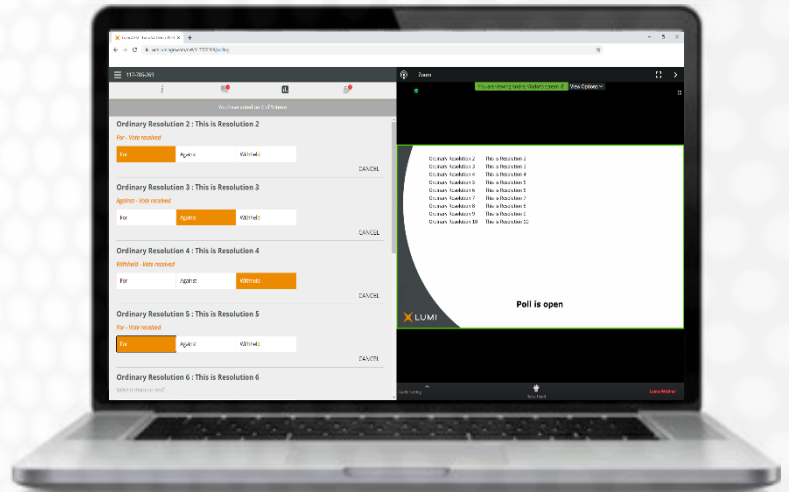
117-785-261

You have voted on 4 of 9 items

Ordinary Resolution 2 : This is Resolution 2

For - Vote received

For | Against | Withheld

CANCEL

Ordinary Resolution 3 : This is Resolution 3

Against - Vote received

For | Against | Withheld

CANCEL

Ordinary Resolution 4 : This is Resolution 4

Withheld - Vote received

For | Against | Withheld

CANCEL

Ordinary Resolution 5 : This is Resolution 5

For - Vote received

For | Against | Withheld

CANCEL

Ordinary Resolution 6 : This is Resolution 6

Select a choice to send

Zoom

View Options

Ordinary Resolution 2 This is Resolution 2
Ordinary Resolution 3 This is Resolution 3
Ordinary Resolution 4 This is Resolution 4
Ordinary Resolution 5 This is Resolution 5
Ordinary Resolution 6 This is Resolution 6
Ordinary Resolution 7 This is Resolution 7
Ordinary Resolution 8 This is Resolution 8
Ordinary Resolution 9 This is Resolution 9
Ordinary Resolution 10 This is Resolution 10

Poll is open

LUMI

Raise Hand

Leave Webinar